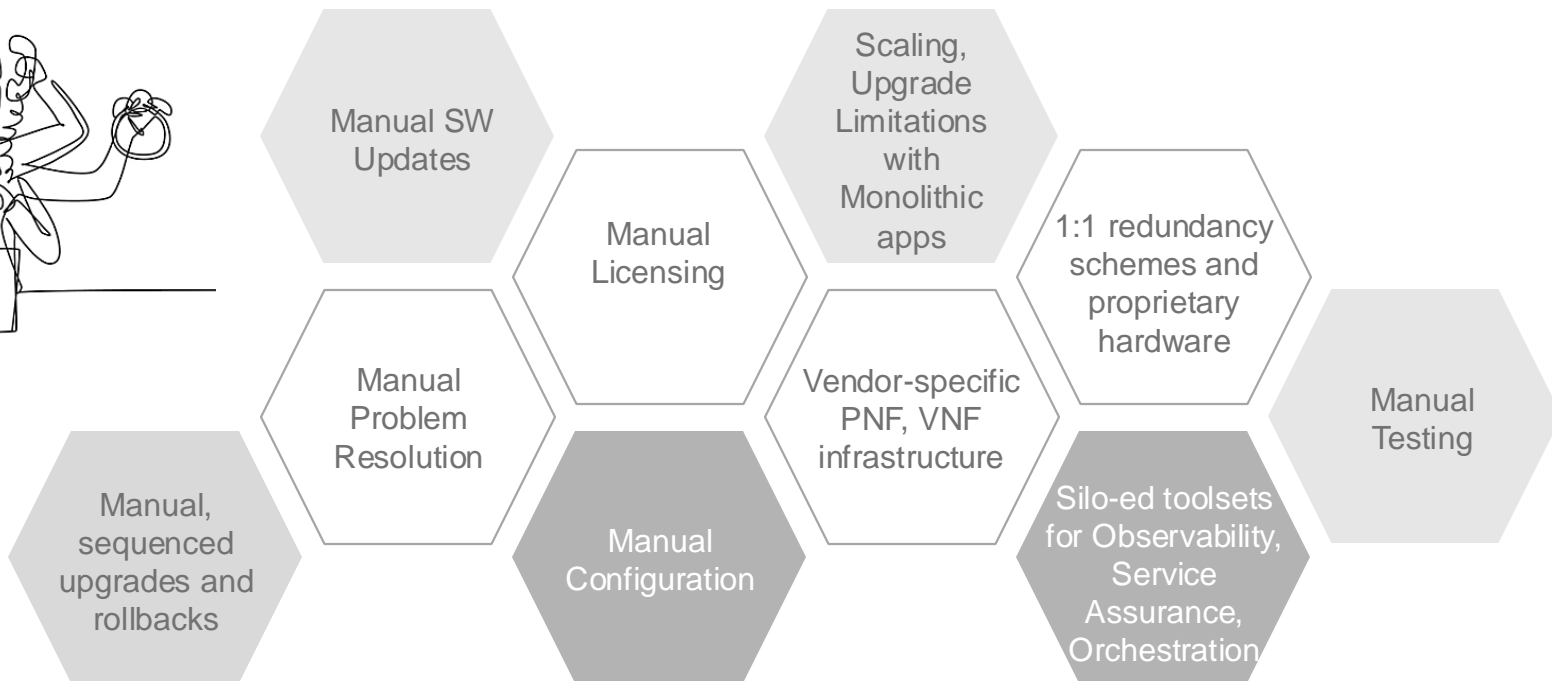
Manual SW Updates

Scaling, Upgrade Limitations with Monolithic apps

Manual Licensing

1:1 redundancy schemes and proprietary hardware

Manual Problem Resolution

Vendor-specific PNF, VNF infrastructure

Manual Testing

Manual, sequenced upgrades and rollbacks

Manual Configuration

Silo-ed toolsets for Observability, Service Assurance, Orchestration